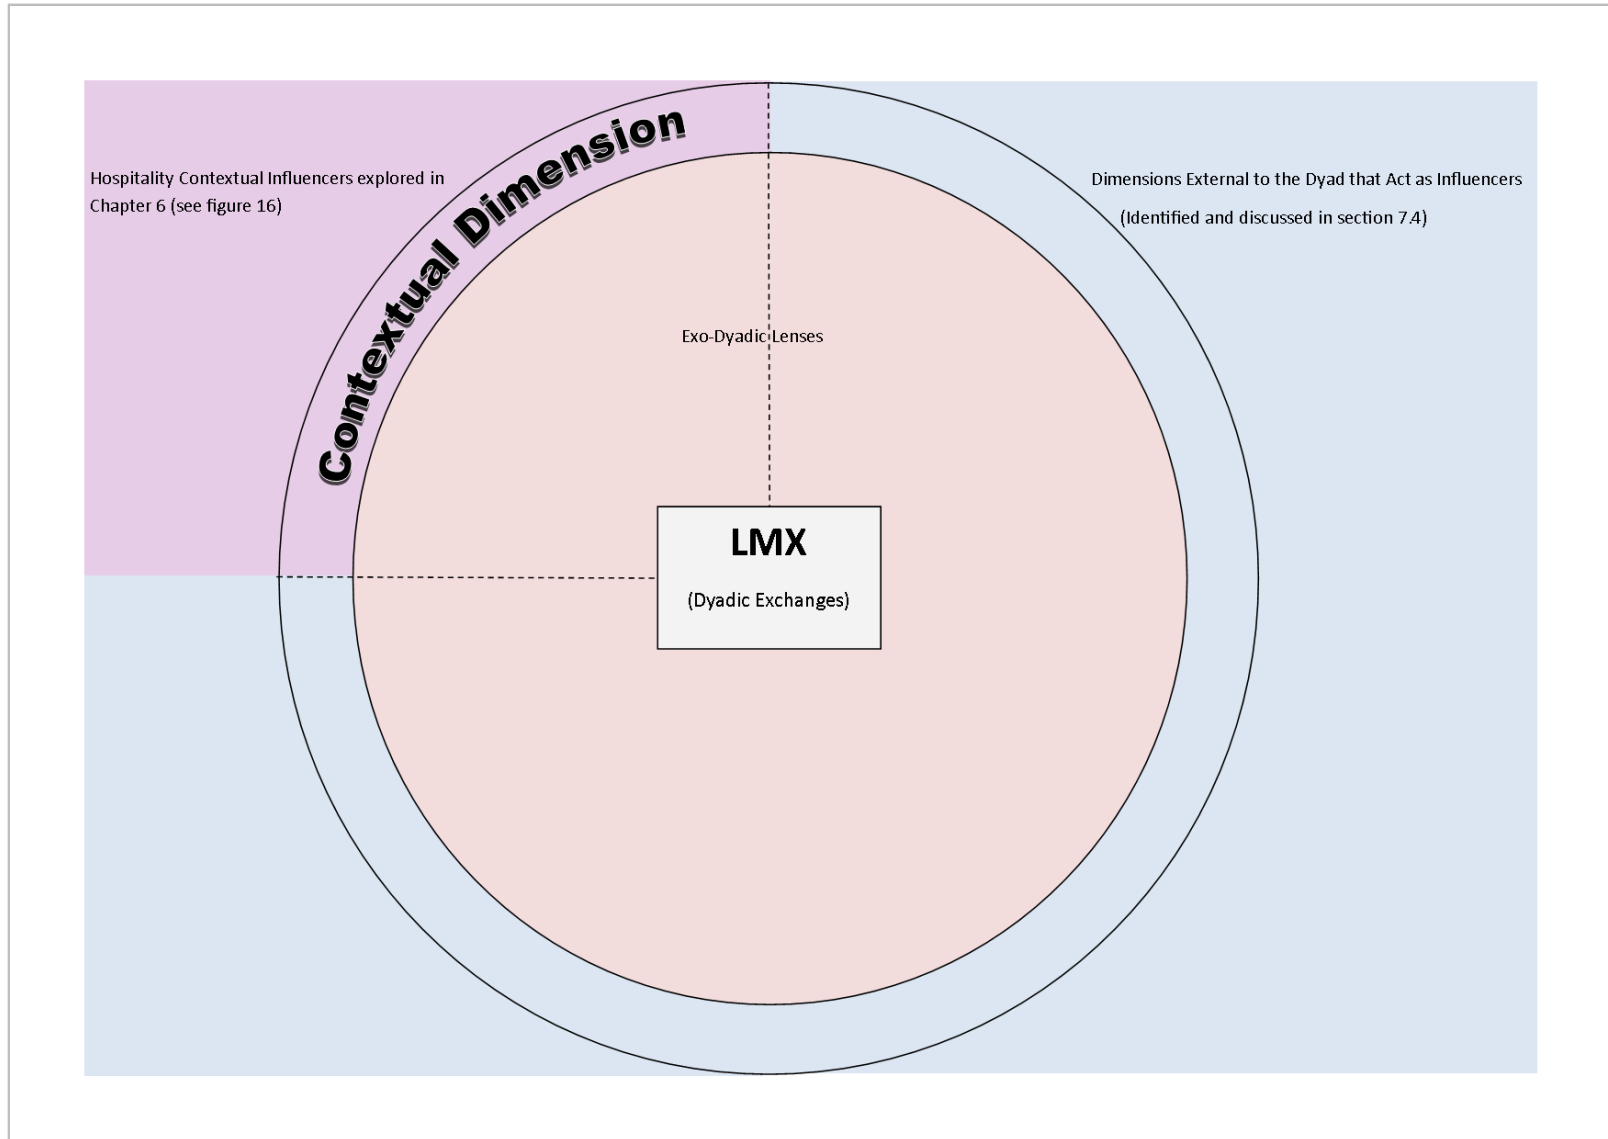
Hospitality Contextual Influencers explored in Chapter 6 (see figure 16)

Contextual Dimension

Dimensions External to the Dyad that Act as Influencers

(Identified and discussed in section 7.4)

Exo-Dyadic Lenses

LMX

(Dyadic Exchanges)